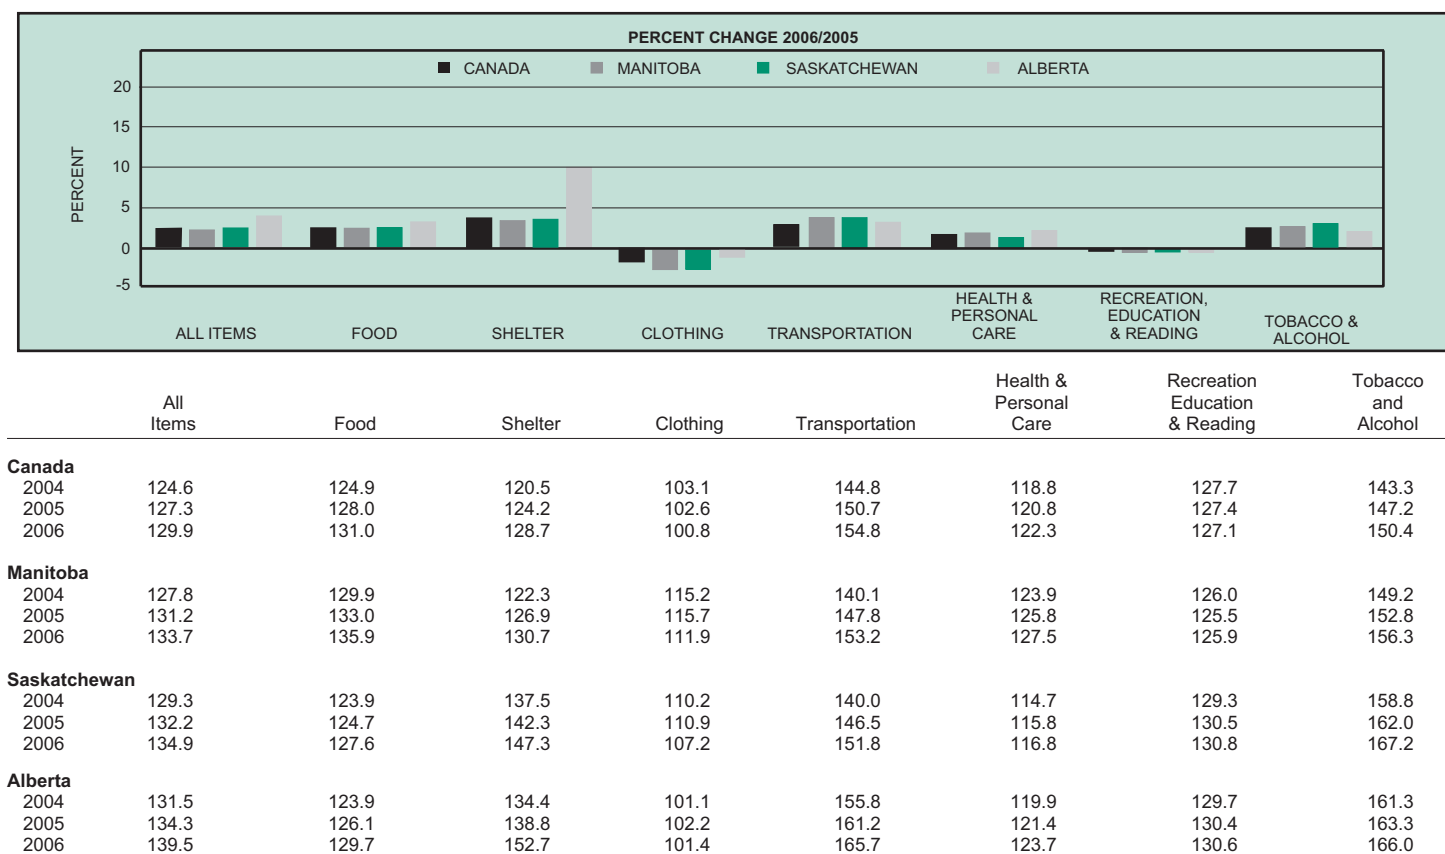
PERCENT CHANGE 2006/2005

CANADA MANITOBA SASKATCHEWAN ALBERTA

PERCENT

20
15
10
5
0
-5

ALL ITEMS FOOD SHELTER CLOTHING TRANSPORTATION HEALTH & PERSONAL CARE RECREATION, EDUCATION & READING TOBACCO & ALCOHOL

| | All Items | Food | Shelter | Clothing | Transportation | Health & Personal Care | Recreation Education & Reading | Tobacco and Alcohol |
|---|---|---|---|---|---|---|---|---|
| **Canada** | | | | | | | | |
| 2004 | 124.6 | 124.9 | 120.5 | 103.1 | 144.8 | 118.8 | 127.7 | 143.3 |
| 2005 | 127.3 | 128.0 | 124.2 | 102.6 | 150.7 | 120.8 | 127.4 | 147.2 |
| 2006 | 129.9 | 131.0 | 128.7 | 100.8 | 154.8 | 122.3 | 127.1 | 150.4 |
| **Manitoba** | | | | | | | | |
| 2004 | 127.8 | 129.9 | 122.3 | 115.2 | 140.1 | 123.9 | 126.0 | 149.2 |
| 2005 | 131.2 | 133.0 | 126.9 | 115.7 | 147.8 | 125.8 | 125.5 | 152.8 |
| 2006 | 133.7 | 135.9 | 130.7 | 111.9 | 153.2 | 127.5 | 125.9 | 156.3 |
| **Saskatchewan** | | | | | | | | |
| 2004 | 129.3 | 123.9 | 137.5 | 110.2 | 140.0 | 114.7 | 129.3 | 158.8 |
| 2005 | 132.2 | 124.7 | 142.3 | 110.9 | 146.5 | 115.8 | 130.5 | 162.0 |
| 2006 | 134.9 | 127.6 | 147.3 | 107.2 | 151.8 | 116.8 | 130.8 | 167.2 |
| **Alberta** | | | | | | | | |
| 2004 | 131.5 | 123.9 | 134.4 | 101.1 | 155.8 | 119.9 | 129.7 | 161.3 |
| 2005 | 134.3 | 126.1 | 138.8 | 102.2 | 161.2 | 121.4 | 130.4 | 163.3 |
| 2006 | 139.5 | 129.7 | 152.7 | 101.4 | 165.7 | 123.7 | 130.6 | 166.0 |